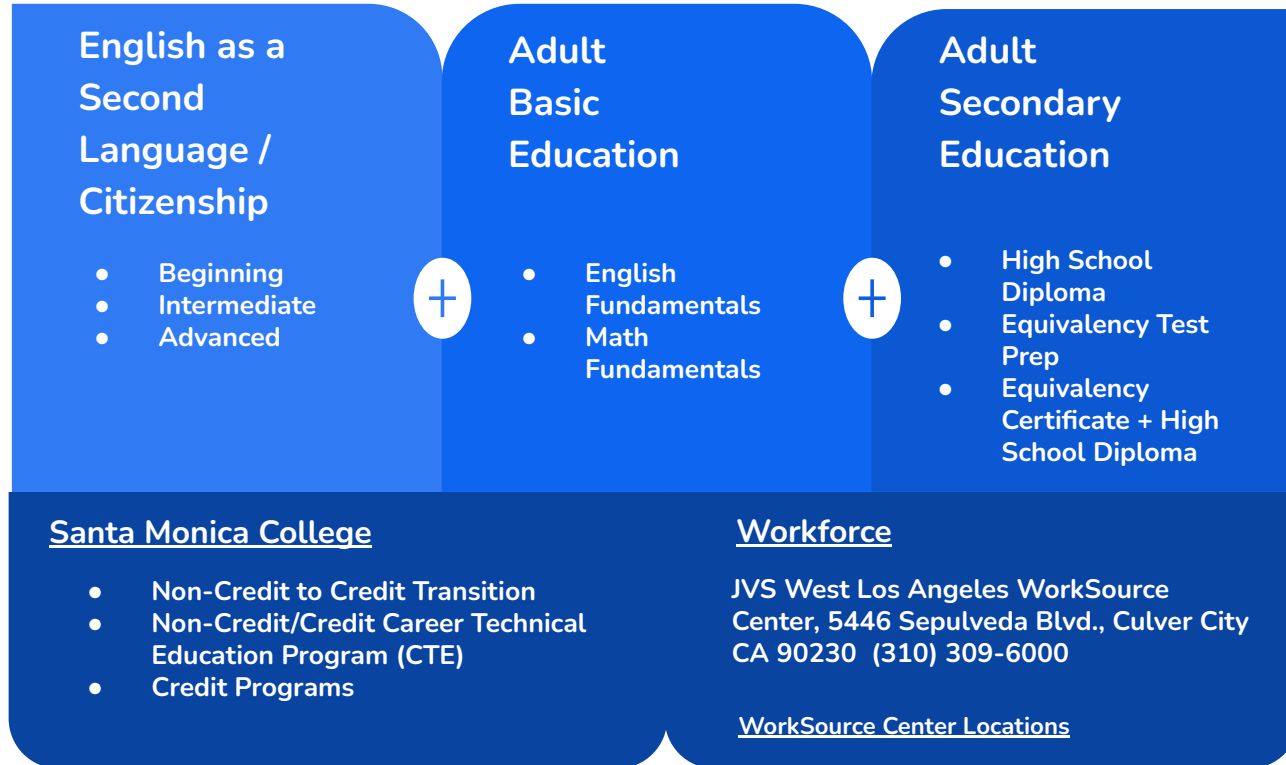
English as a Second Language / Citizenship

- Beginning
- Intermediate
- Advanced

+

Adult Basic Education

- English Fundamentals
- Math Fundamentals

+

Adult Secondary Education

- High School Diploma
- Equivalency Test Prep
- Equivalency Certificate + High School Diploma

Santa Monica College

- Non-Credit to Credit Transition
- Non-Credit/Credit Career Technical Education Program (CTE)
- Credit Programs

Workforce

JVS West Los Angeles WorkSource Center, 5446 Sepulveda Blvd., Culver City CA 90230 (310) 309-6000

WorkSource Center Locations